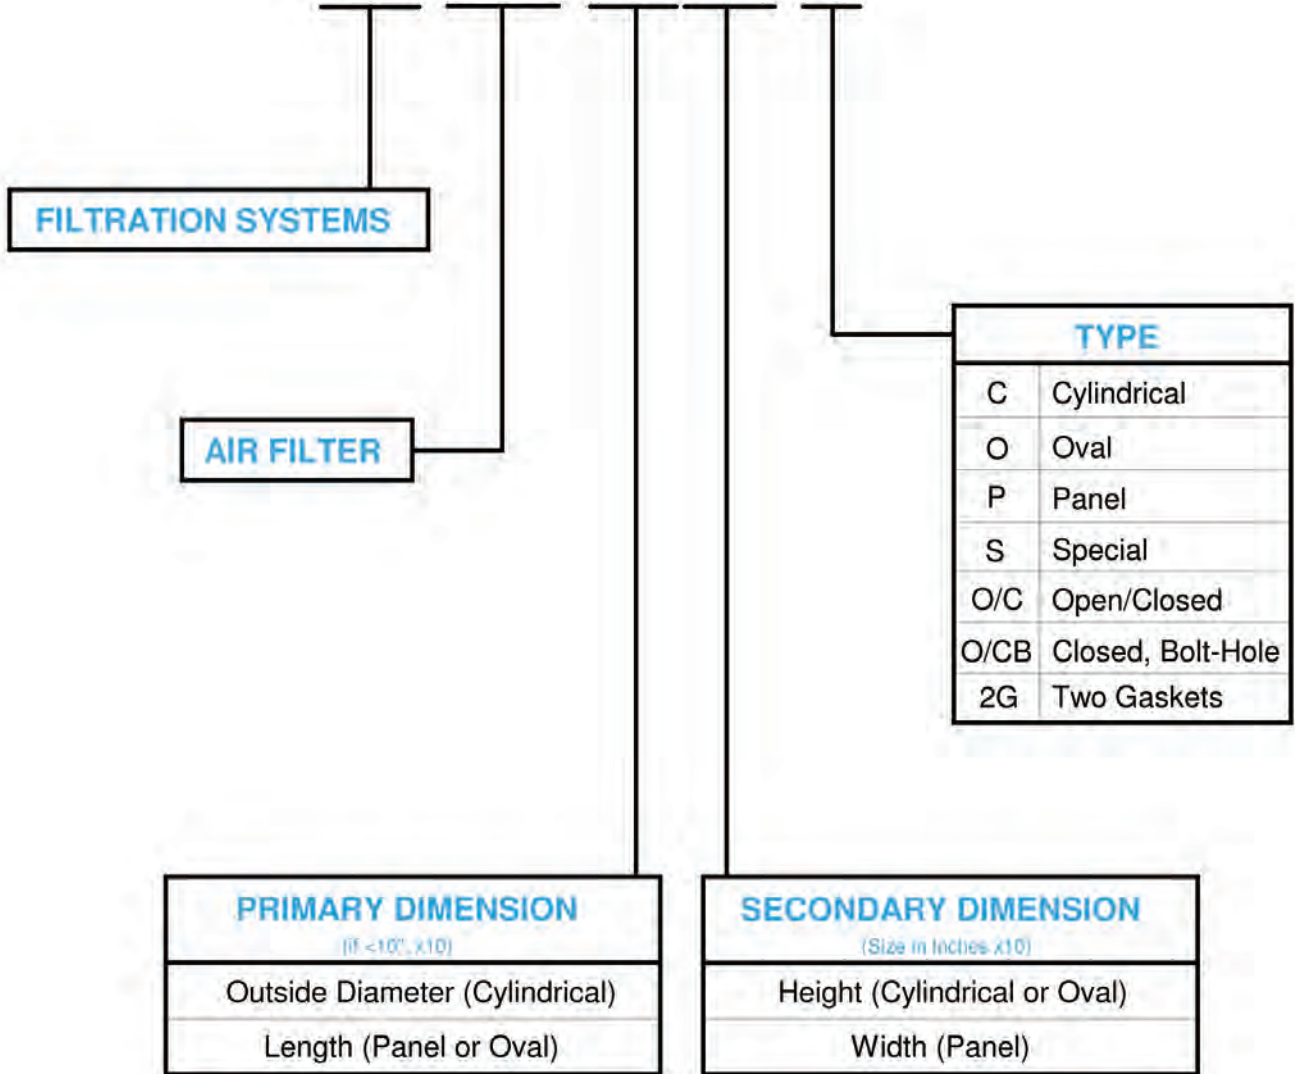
FILTRATION SYSTEMS

AIR FILTER

TYPE

| C | Cylindrical |
|---|---|
| O | Oval |
| P | Panel |
| S | Special |
| O/C | Open/Closed |
| O/CB | Closed, Bolt-Hole |
| 2G | Two Gaskets |

PRIMARY DIMENSION
(If <10", x10)

| Outside Diameter (Cylindrical) |
|---|
| Length (Panel or Oval) |

SECONDARY DIMENSION
(Size in Inches x10)

| Height (Cylindrical or Oval) |
|---|
| Width (Panel) |